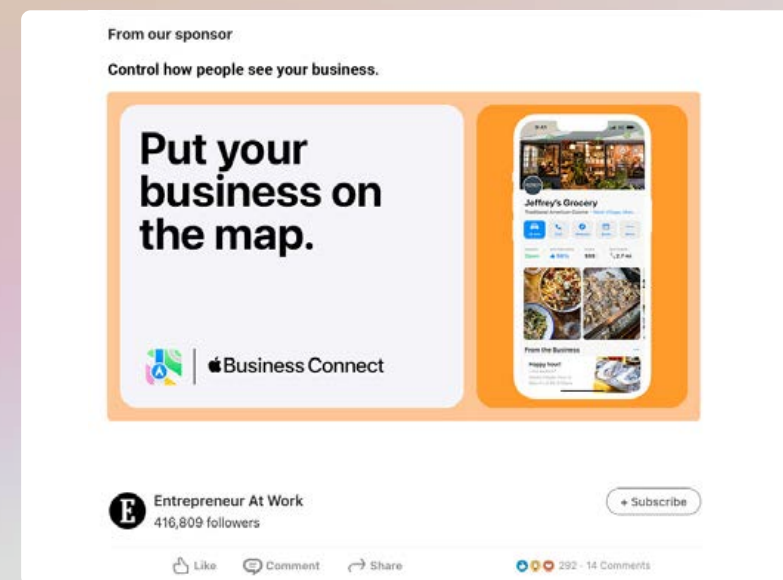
From our sponsor

Control how people see your business.

Put your business on the map.

Business Connect

Jeffrey's Grocery

Traditional American Cuisine

Open

$$$

From the Business

Happy hour!

E

Entrepreneur At Work
416,809 followers

+ Subscribe

Like Comment Share

292 · 14 Comments